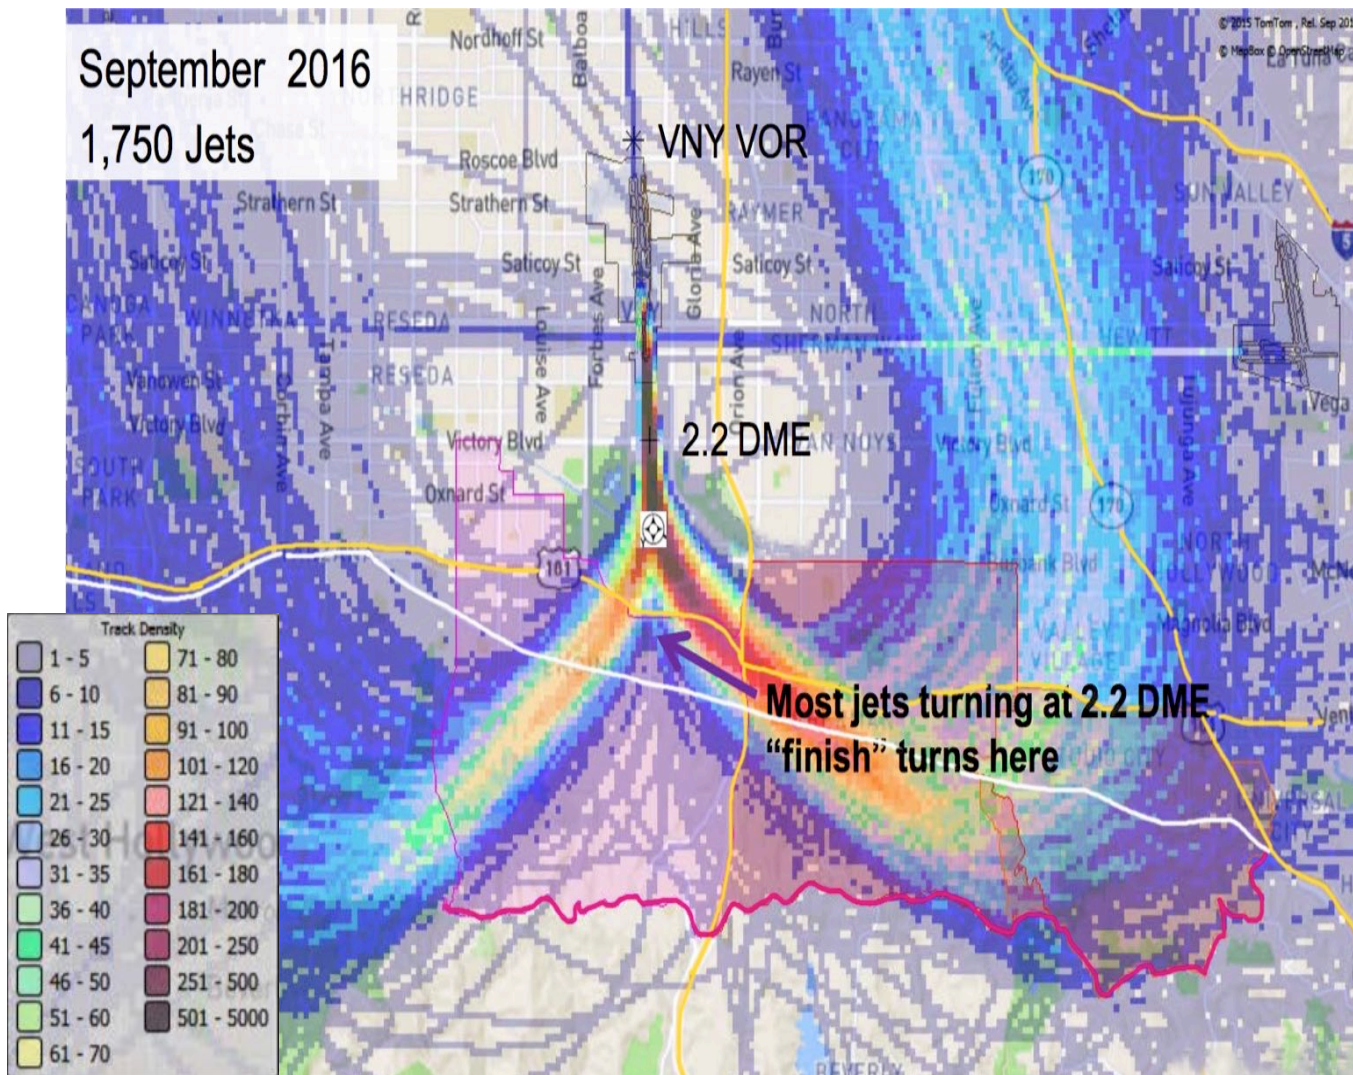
September 2016
1,750 Jets

VNY VOR

2.2 DME

Most jets turning at 2.2 DME
"finish" turns here

Track Density

| | |
|---|---|
| 1 - 5 | 71 - 80 |
| 6 - 10 | 81 - 90 |
| 11 - 15 | 91 - 100 |
| 16 - 20 | 101 - 120 |
| 21 - 25 | 121 - 140 |
| 26 - 30 | 141 - 160 |
| 31 - 35 | 161 - 180 |
| 36 - 40 | 181 - 200 |
| 41 - 45 | 201 - 250 |
| 46 - 50 | 251 - 500 |
| 51 - 60 | 501 - 5000 |
| 61 - 70 | |

Nordhoff St
Balboa
Rayen St
HRIDGE
Roscoe Blvd
Strathern St
Strathern St
Saticoy St
Saticoy St
Saticoy St
Saticoy St
Gloria Ave
RAYMER
SUN VALLEY
CANOGA PARK
WINNETKA
RESEDA
RESEDA
NORTH
SHERMAN
HEWITT
Vanowen St
Victory Blvd
Tampa Ave
Louise Ave
Forbes Ave
Victory Blvd
Victory Blvd
VAN NUYS
Fulton Ave
Tujunga Ave
Vega
SOUTH PARK
Durbin Ave
Oxnard St
Oxnard St
101
170
170
Burbank Blvd
NORTH HOLLYWOOD
Magnolia Blvd
VALLEY VILLAGE
UNIVERSAL CITY
BEVERLY
© 2015 TomTom, Rel. Sep 2015
© MapBox © OpenStreetMap
La Tuna